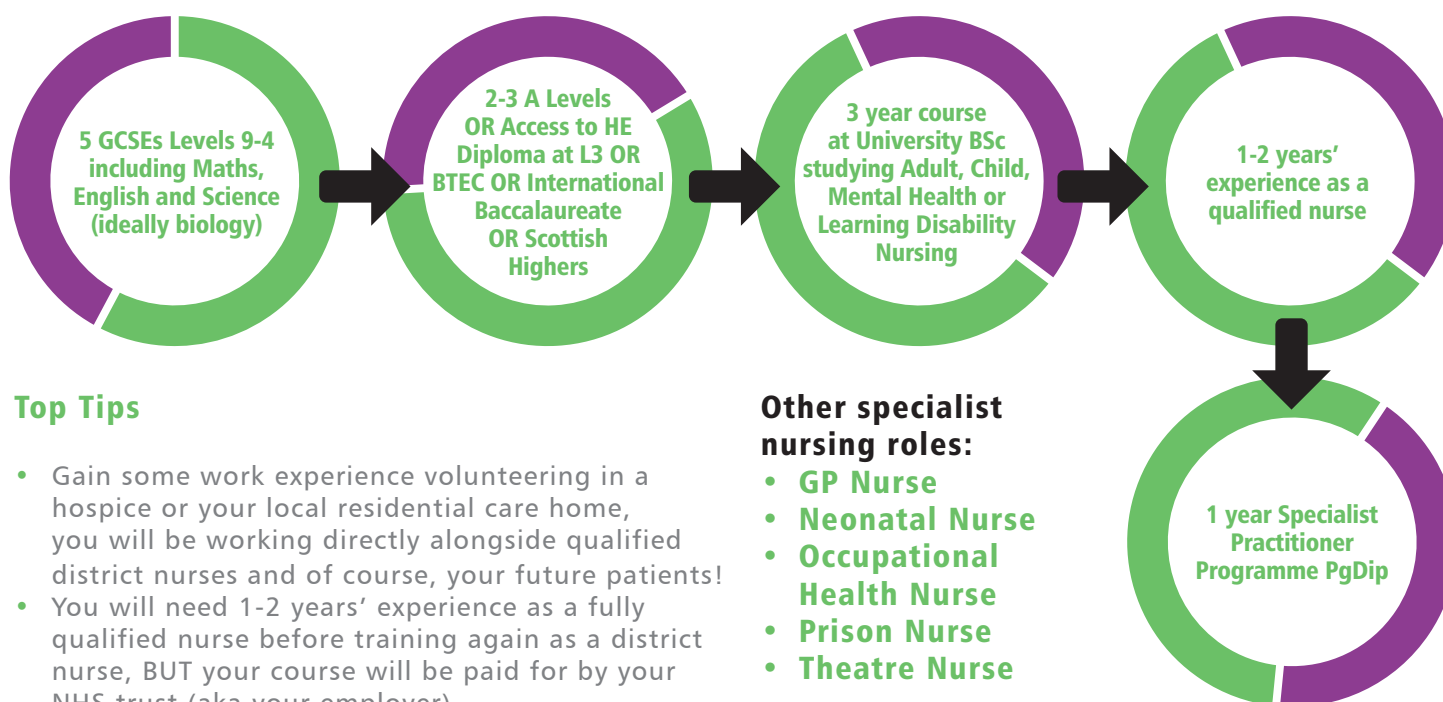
5 GCSEs Levels 9-4 including Maths, English and Science (ideally biology)

2-3 A Levels OR Access to HE Diploma at L3 OR BTEC OR International Baccalaureate OR Scottish Highers

3 year course at University BSc studying Adult, Child, Mental Health or Learning Disability Nursing

1-2 years' experience as a qualified nurse

1 year Specialist Practitioner Programme PgDip

Top Tips

- Gain some work experience volunteering in a hospice or your local residential care home, you will be working directly alongside qualified district nurses and of course, your future patients!
- You will need 1-2 years' experience as a fully qualified nurse before training again as a district nurse, BUT your course will be paid for by your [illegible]

Other specialist nursing roles:
- GP Nurse
- Neonatal Nurse
- Occupational Health Nurse
- Prison Nurse
- Theatre Nurse